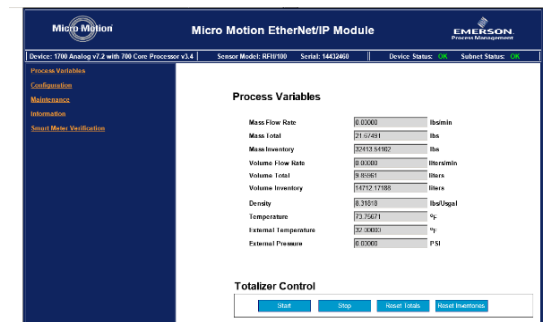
Micro Motion

Micro Motion EtherNet/IP Module

EMERSON. Process Management

Device: 1700 Analog v7.2 with 700 Core Processor v3.4 | Sensor Model: RFH100 | Serial: 14432460 | Device Status: OK | Subnet Status: OK

Process Variables
Configuration
Maintenance
Information
Smart Meter Verification

Process Variables

| | | |
|---|---|---|
| Mass Flow Rate | 0.00000 | lbs/min |
| Mass Total | 21.67491 | lbs |
| Mass Inventory | 32413.54102 | lbs |
| Volume Flow Rate | 0.00000 | liters/min |
| Volume Total | 9.89951 | liters |
| Volume Inventory | 14712.17188 | liters |
| Density | 0.31818 | lbs/Usgal |
| Temperature | 73.75671 | °F |
| External Temperature | 32.00000 | °F |
| External Pressure | 0.00000 | PSI |

Totalizer Control

Start | Stop | Reset Totals | Reset Inventories